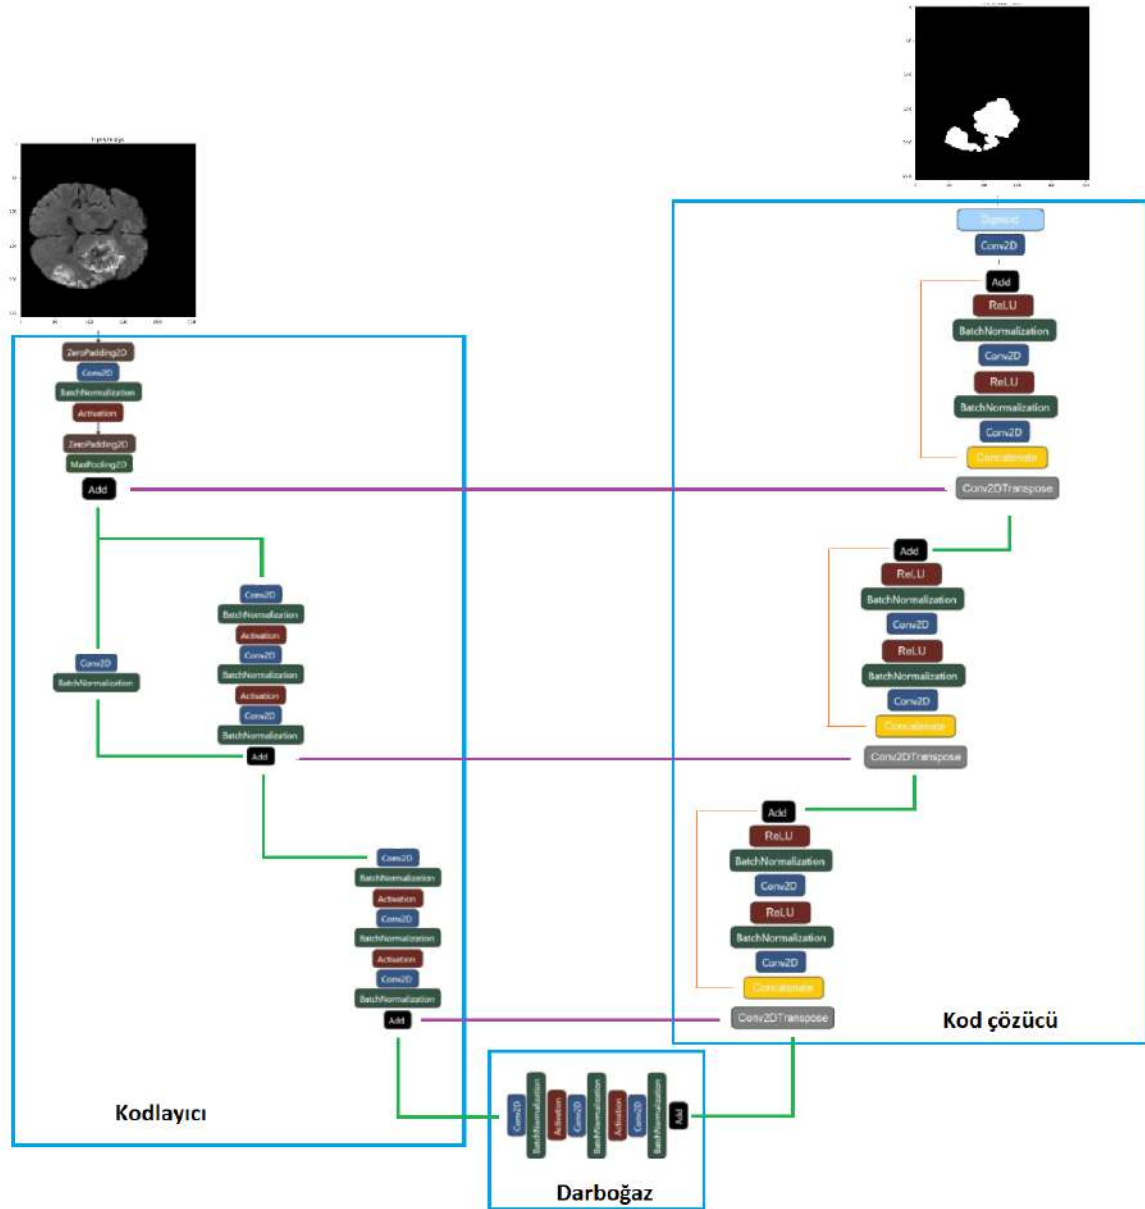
ZeroPadding2D
Conv2D
BatchNormalization
Activation
ZeroPadding2D
MaxPooling2D
Add

Conv2D
BatchNormalization
Activation
Conv2D
BatchNormalization
Activation
Conv2D
BatchNormalization

Conv2D
BatchNormalization

Add

Conv2D
BatchNormalization
Activation
Conv2D
BatchNormalization
Activation
Conv2D
BatchNormalization
Add

Kodlayıcı

Conv2D
BatchNormalization
Activation
Conv2D
BatchNormalization
Activation
Conv2D
BatchNormalization
Add

Darboğaz

Sigmoid
Conv2D
Add
ReLU
BatchNormalization
Conv2D
ReLU
BatchNormalization
Conv2D
Concatenate
Conv2DTranspose

Add
ReLU
BatchNormalization
Conv2D
ReLU
BatchNormalization
Conv2D
Concatenate
Conv2DTranspose

Add
ReLU
BatchNormalization
Conv2D
ReLU
BatchNormalization
Conv2D
Concatenate
Conv2DTranspose

Kod çözücü